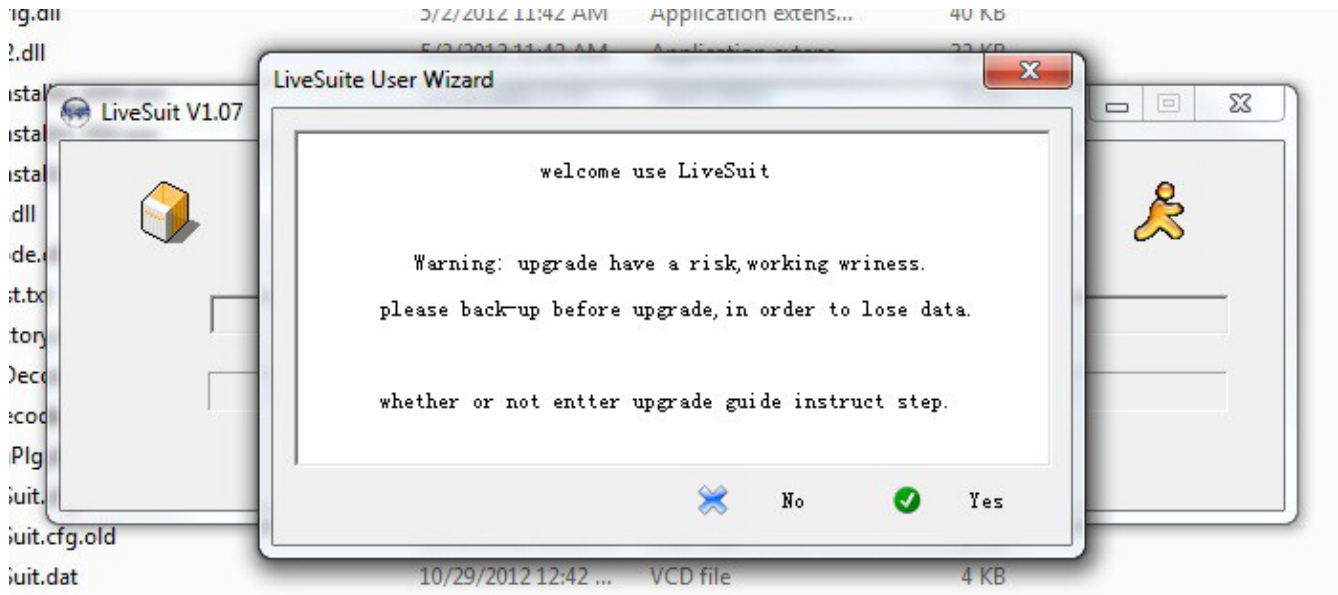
ıg.dll 5/2/2012 11:42 AM Application extens... 40 KB
2.dll 5/2/2012 11:42 AM Application extens... 32 KB
ıstal
ıstal
ıstal
.dll
de.
st.tx
tory
Dec
ecod
Plg
uit.
uit.cfg.old
uit.dat 10/29/2012 12:42 ... VCD file 4 KB

LiveSuit V1.07

LiveSuite User Wizard

welcome use LiveSuit

Warning: upgrade have a risk,working wriness.

please back-up before upgrade,in order to lose data.

whether or not entter upgrade guide instruct step.

No

Yes